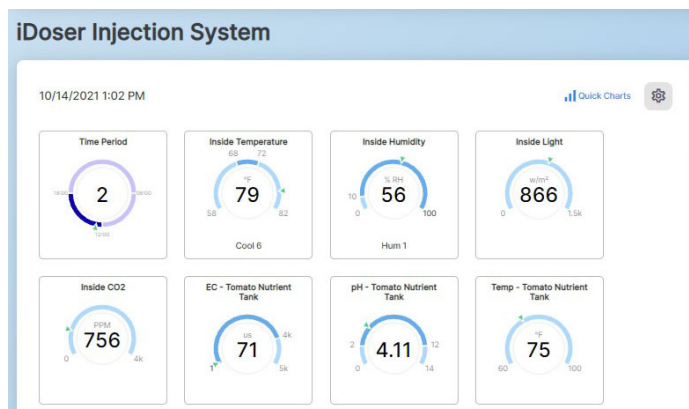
iDoser Injection System

10/14/2021 1:02 PM

Quick Charts

Time Period
18:00
06:00
12:00
2

Inside Temperature
68 72
°F
79
58 82
Cool 6

Inside Humidity
% RH
10
56
0 100
Hum 1

Inside Light
w/m²
866
0 1.5k

Inside CO2
PPM
756
0 4k

EC - Tomato Nutrient Tank
us
71
4k
1 5k

pH - Tomato Nutrient Tank
4.11
2 12
0 14

Temp - Tomato Nutrient Tank
°F
75
60 100